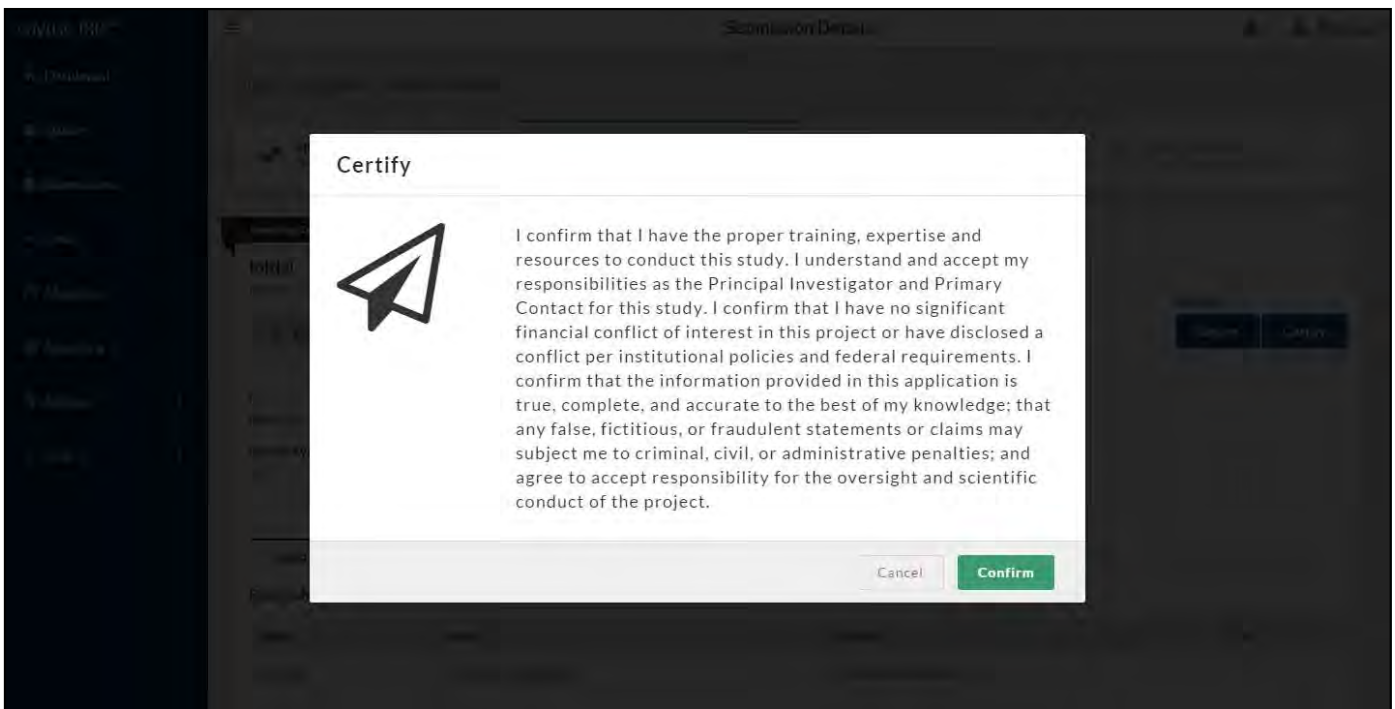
Submission Details

Certify

I confirm that I have the proper training, expertise and resources to conduct this study. I understand and accept my responsibilities as the Principal Investigator and Primary Contact for this study. I confirm that I have no significant financial conflict of interest in this project or have disclosed a conflict per institutional policies and federal requirements. I confirm that the information provided in this application is true, complete, and accurate to the best of my knowledge; that any false, fictitious, or fraudulent statements or claims may subject me to criminal, civil, or administrative penalties; and agree to accept responsibility for the oversight and scientific conduct of the project.

Cancel

Confirm